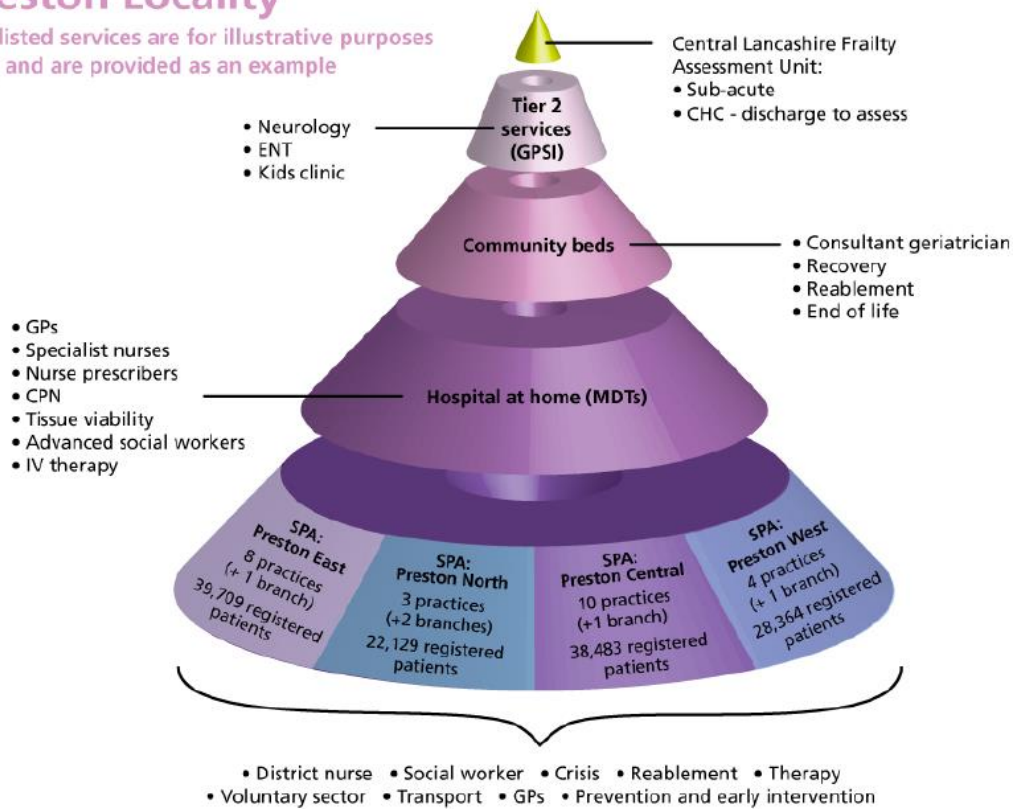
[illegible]eston Locality

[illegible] listed services are for illustrative purposes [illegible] and are provided as an example

Central Lancashire Frailty Assessment Unit:
• Sub-acute
• CHC - discharge to assess

Tier 2 services (GPSI)

• Neurology
• ENT
• Kids clinic

Community beds

• Consultant geriatrician
• Recovery
• Reablement
• End of life

• GPs
• Specialist nurses
• Nurse prescribers
• CPN
• Tissue viability
• Advanced social workers
• IV therapy

Hospital at home (MDTs)

SPA: Preston East
8 practices (+ 1 branch)
39,709 registered patients

SPA: Preston North
3 practices (+2 branches)
22,129 registered patients

SPA: Preston Central
10 practices (+1 branch)
38,483 registered patients

SPA: Preston West
4 practices (+ 1 branch)
28,364 registered patients

• District nurse • Social worker • Crisis • Reablement • Therapy
• Voluntary sector • Transport • GPs • Prevention and early intervention